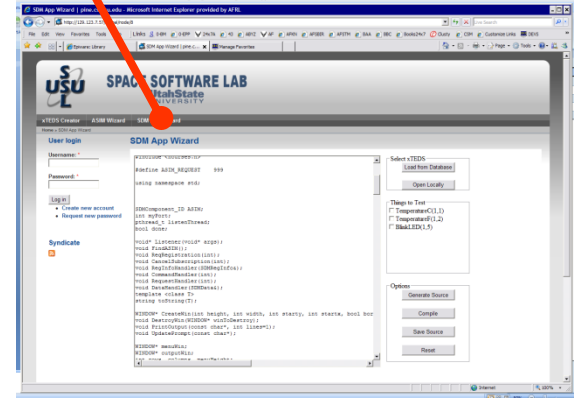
SDM App Wizard | pine.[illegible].edu - Microsoft Internet Explorer provided by AFRL

http://129.123.7.5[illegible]/node/8

Live Search

File Edit View Favorites Tools Help

Links

Episcenter Library

SDM App Wizard | pine.c...

Manage Favorites

Page Tools

SPACE SOFTWARE LAB

USU

UtahState UNIVERSITY

xTEDS Creator ASIM Wizard SDM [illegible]

Home » SDM App Wizard

User login

Username: *

Password: *

Log in

• Create new account
• Request new password

Syndicate

SDM App Wizard

#include <curses.h>

#define ASIM_REQUEST 999

using namespace std;

SDMComponent_ID ASIM;
int myPort;
pthread_t ListenThread;
bool done;

void* Listener(void* args);
void FindASIM();
void ReqRegistration(int);
void CancelSubscription(int);
void RegInfoHandler(SDMRegInfo);
void CommandHandler(int);
void RequestHandler(int);
void DataHandler(SDMData);
template <class T>
string toString(T);

WINDOW* CreateWin(int height, int width, int starty, int startx, bool bor
void DestroyWin(WINDOW* winToDestroy);
void PrintOutput(const char*, int lines=1);
void UpdatePrompt(const char*);

WINDOW* menuWin;
WINDOW* outputWin;

Select xTEDS

Load from Database

Open Locally

Things to Test

Temperature C(1,1)
Temperature F(1,2)
Blink LED(1,5)

Options

Generate Source

Compile

Save Source

Reset

Internet

100%